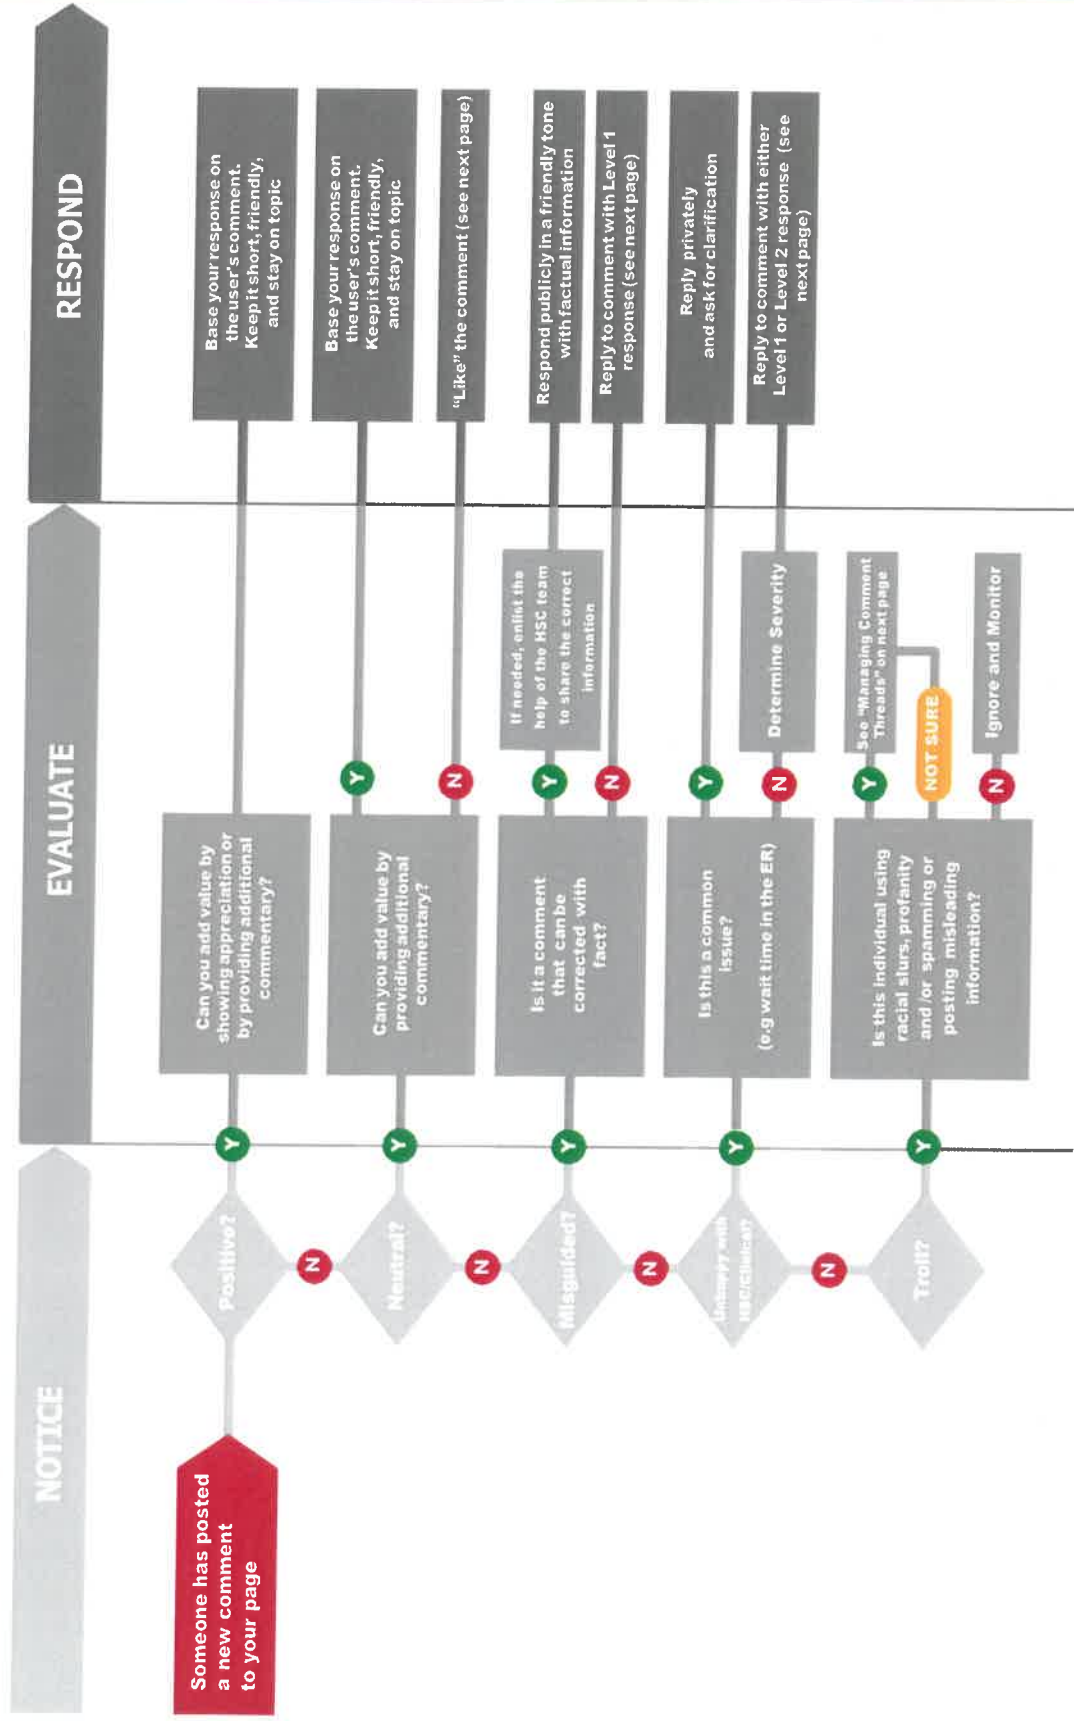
NOTICE

Someone has posted a new comment to your page

Positive?

N

Neutral?

N

Misguided?

N

Unhappy with HSC/clinical?

N

Troll?

Y

Y

Y

Y

Y

EVALUATE

Can you add value by showing appreciation or by providing additional commentary?

Can you add value by providing additional commentary?

Y

N

Is it a comment that can be corrected with fact?

Y

N

If needed, enlist the help of the HSC team to share the correct information

Is this a common issue?

(e.g wait time in the ER)

Y

N

Determine Severity

Is this individual using racial slurs, profanity and /or spamming or posting misleading information?

Y

NOT SURE

N

See "Managing Comment Threads" on next page

Ignore and Monitor

RESPOND

Base your response on the user's comment. Keep it short, friendly, and stay on topic

Base your response on the user's comment. Keep it short, friendly, and stay on topic

"Like" the comment (see next page)

Respond publicly in a friendly tone with factual information

Reply to comment with Level 1 response (see next page)

Reply privately and ask for clarification

Reply to comment with either Level 1 or Level 2 response (see next page)